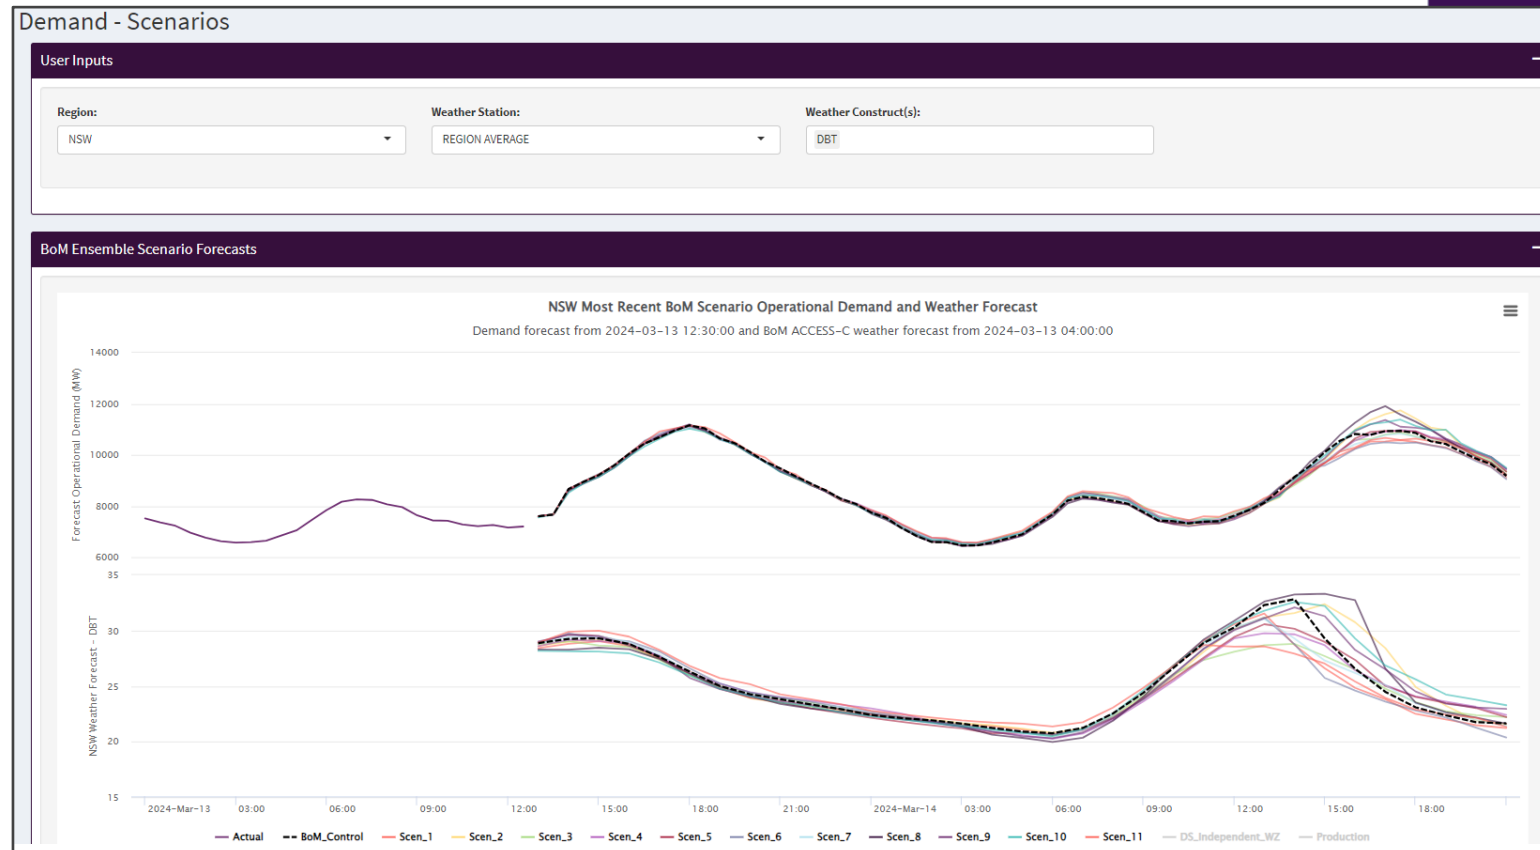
Demand - Scenarios

User Inputs

Region:
NSW

Weather Station:
REGION AVERAGE

Weather Construct(s):
DBT

BoM Ensemble Scenario Forecasts

NSW Most Recent BoM Scenario Operational Demand and Weather Forecast
Demand forecast from 2024-03-13 12:30:00 and BoM ACCESS-C weather forecast from 2024-03-13 04:00:00

Forecast Operational Demand (MW)
14000
12000
10000
8000
6000

NSW Weather Forecast - DBT
35
30
25
20
15

2024-Mar-13 03:00 06:00 09:00 12:00 15:00 18:00 21:00 2024-Mar-14 03:00 06:00 09:00 12:00 15:00 18:00

Actual BoM_Control Scen_1 Scen_2 Scen_3 Scen_4 Scen_5 Scen_6 Scen_7 Scen_8 Scen_9 Scen_10 Scen_11 DS_Independent_WZ Production